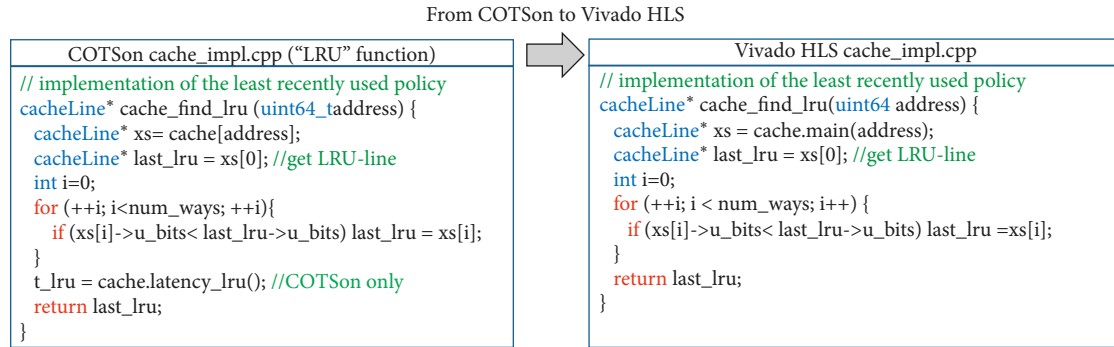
From COTSon to Vivado HLS

COTSon cache_impl.cpp (“LRU” function)

// implementation of the least recently used policy
cacheLine* cache_find_lru (uint64_taddress) {
cacheLine* xs= cache[address];
cacheLine* last_lru = xs[0]; //get LRU-line
int i=0;
for (++i; i<num_ways; ++i){
if (xs[i]->u_bits< last_lru->u_bits) last_lru = xs[i];
}
t_lru = cache.latency_lru(); //COTSon only
return last_lru;
}

Vivado HLS cache_impl.cpp

// implementation of the least recently used policy
cacheLine* cache_find_lru(uint64 address) {
cacheLine* xs = cache.main(address);
cacheLine* last_lru = xs[0]; //get LRU-line
int i=0;
for (++i; i < num_ways; i++) {
if (xs[i]->u_bits< last_lru->u_bits) last_lru =xs[i];
}
return last_lru;
}